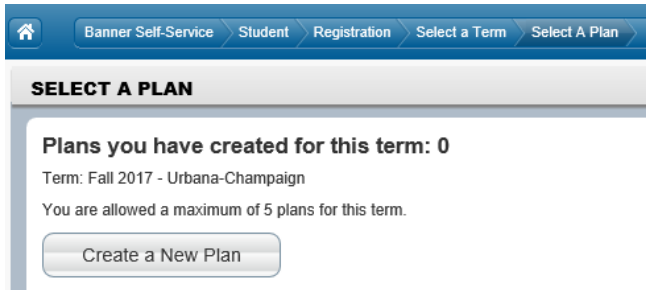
Banner Self-Service Student Registration Select a Term Select A Plan

SELECT A PLAN

Plans you have created for this term: 0

Term: Fall 2017 - Urbana-Champaign

You are allowed a maximum of 5 plans for this term.

Create a New Plan